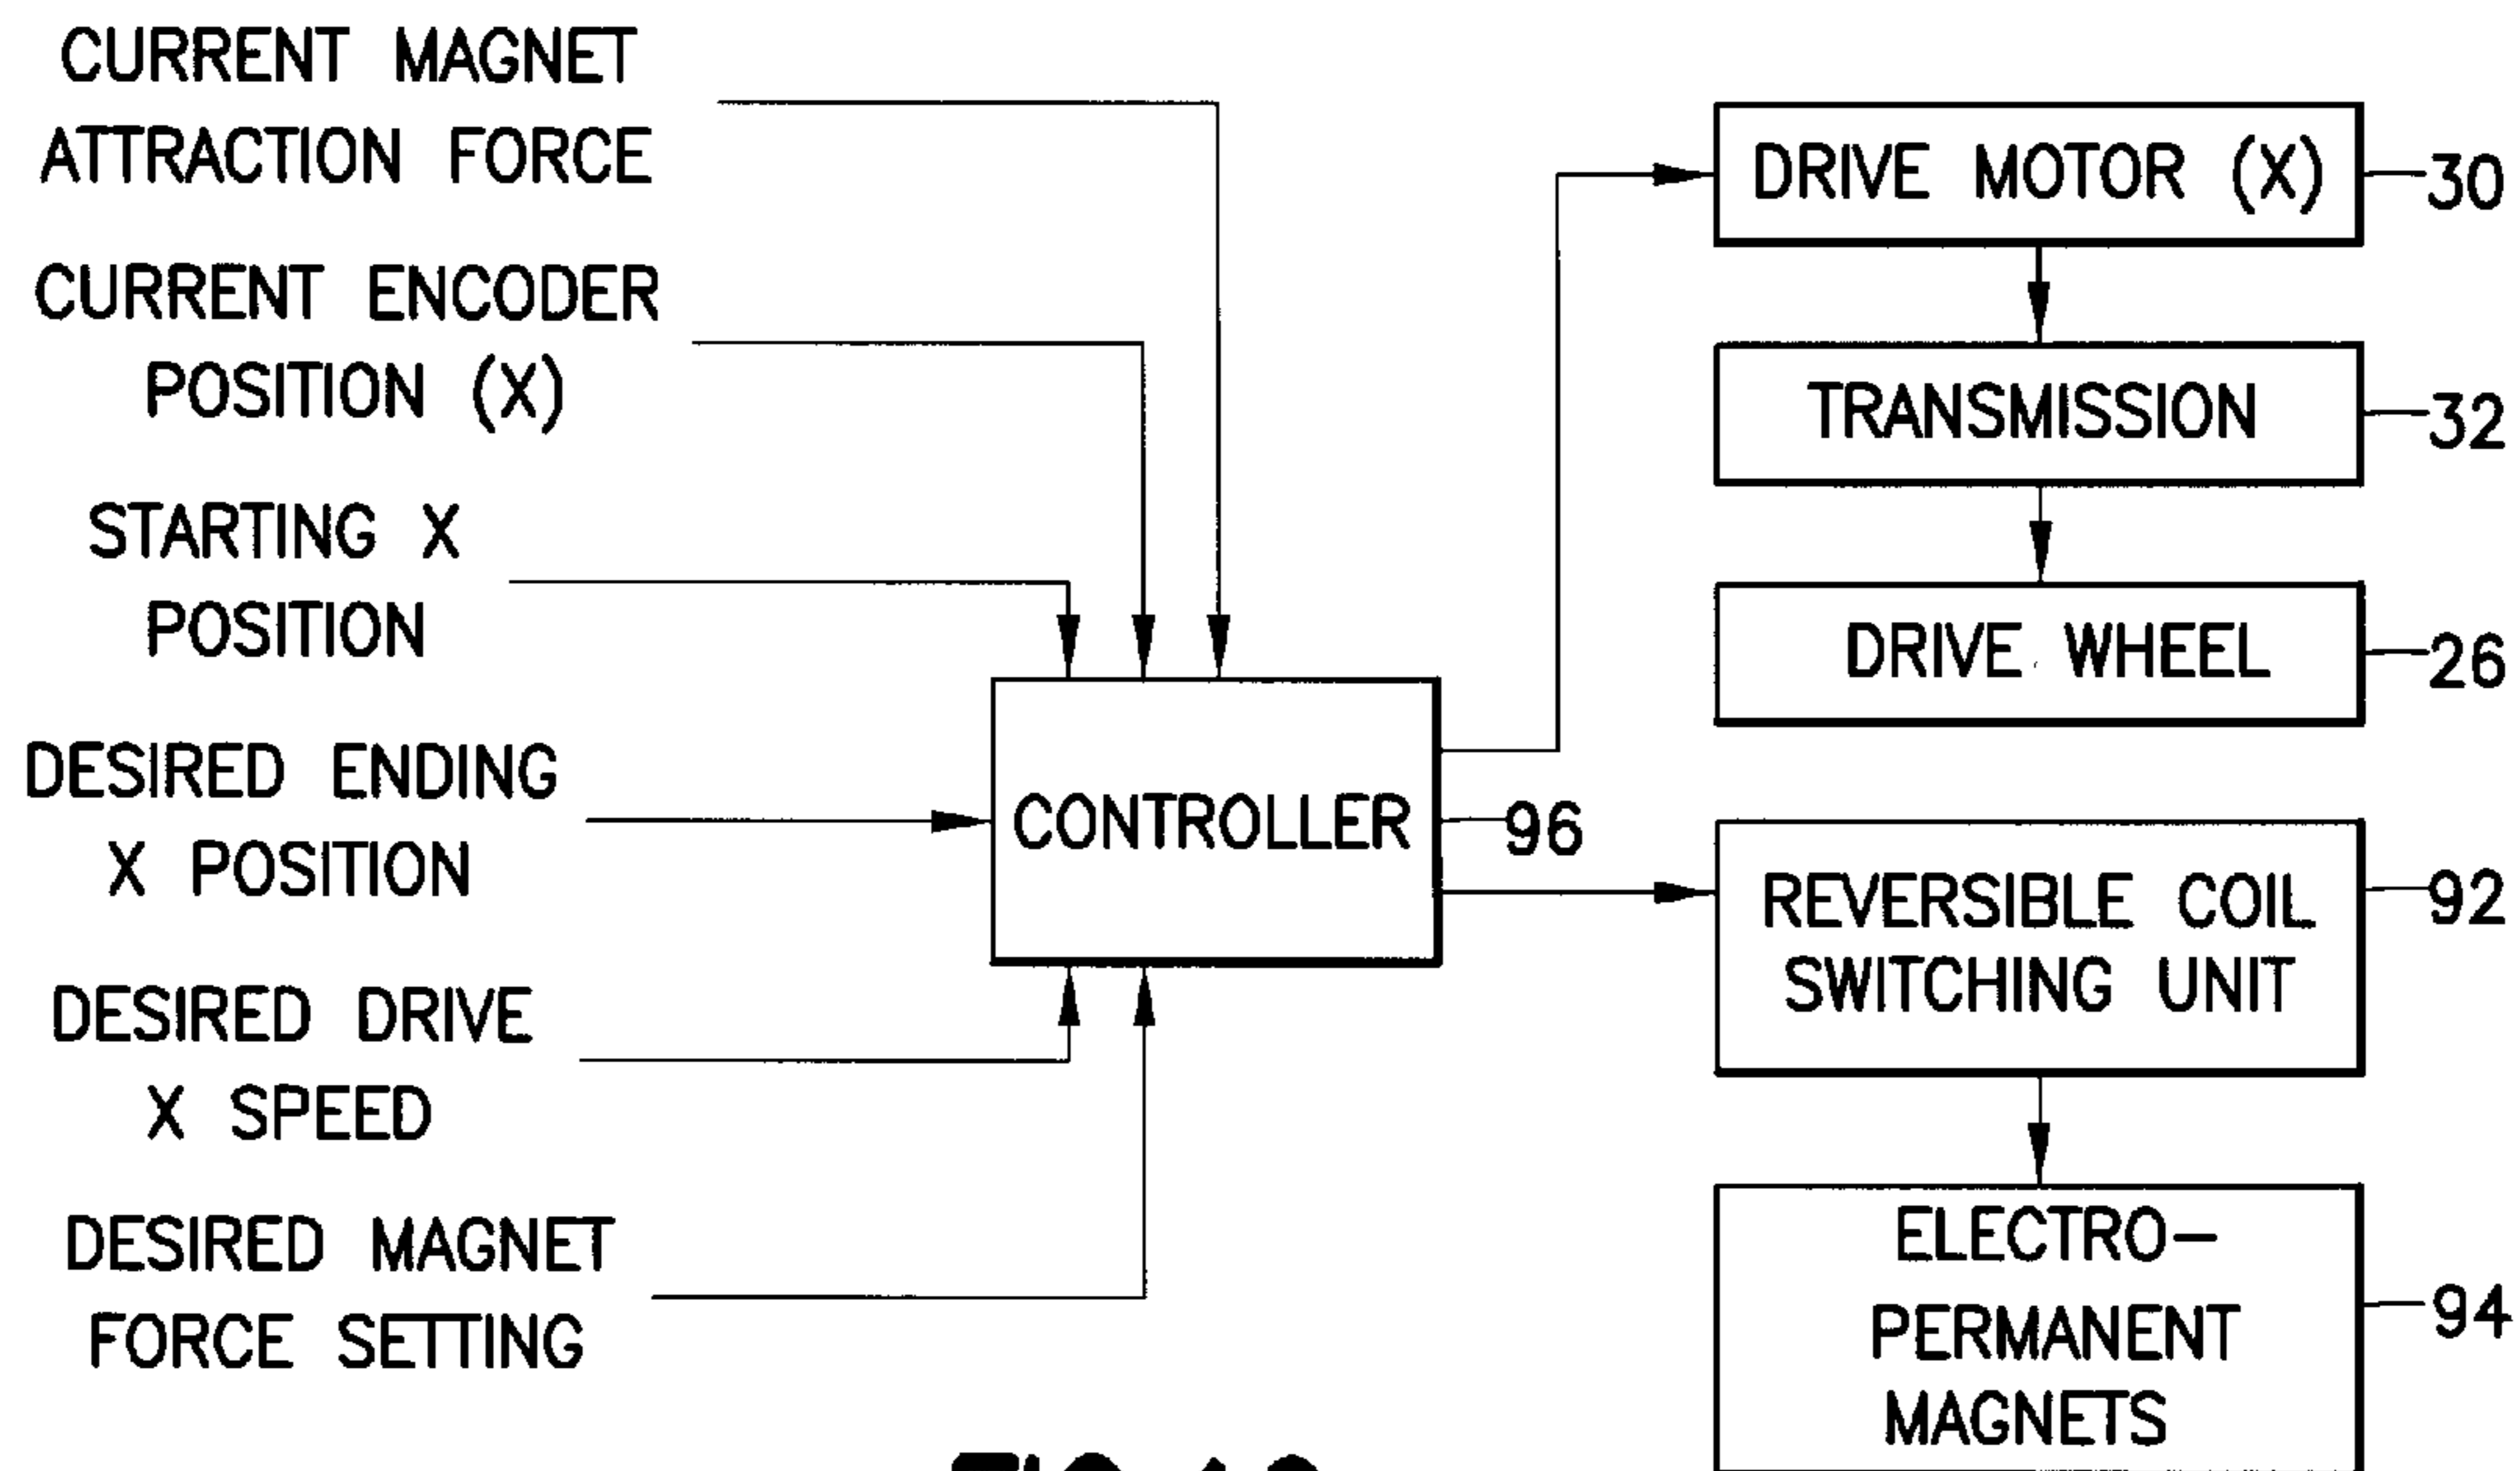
CURRENT MAGNET ATTRACTION FORCE

CURRENT ENCODER POSITION (X)

STARTING X POSITION

DESIRED ENDING X POSITION

DESIRED DRIVE X SPEED

DESIRED MAGNET FORCE SETTING

CONTROLLER

96

DRIVE MOTOR (X)

30

TRANSMISSION

32

DRIVE WHEEL

26

REVERSIBLE COIL SWITCHING UNIT

92

ELECTRO– PERMANENT MAGNETS

94

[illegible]